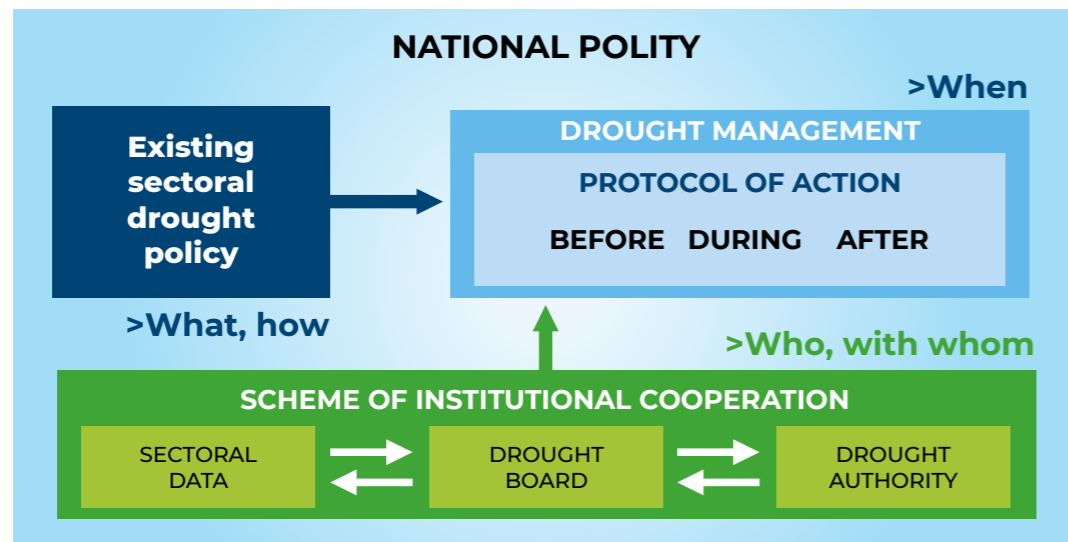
NATIONAL POLITY

>When

Existing sectoral drought policy

DROUGHT MANAGEMENT

PROTOCOL OF ACTION

BEFORE DURING AFTER

>What, how

>Who, with whom

SCHEME OF INSTITUTIONAL COOPERATION

SECTORAL DATA

DROUGHT BOARD

DROUGHT AUTHORITY